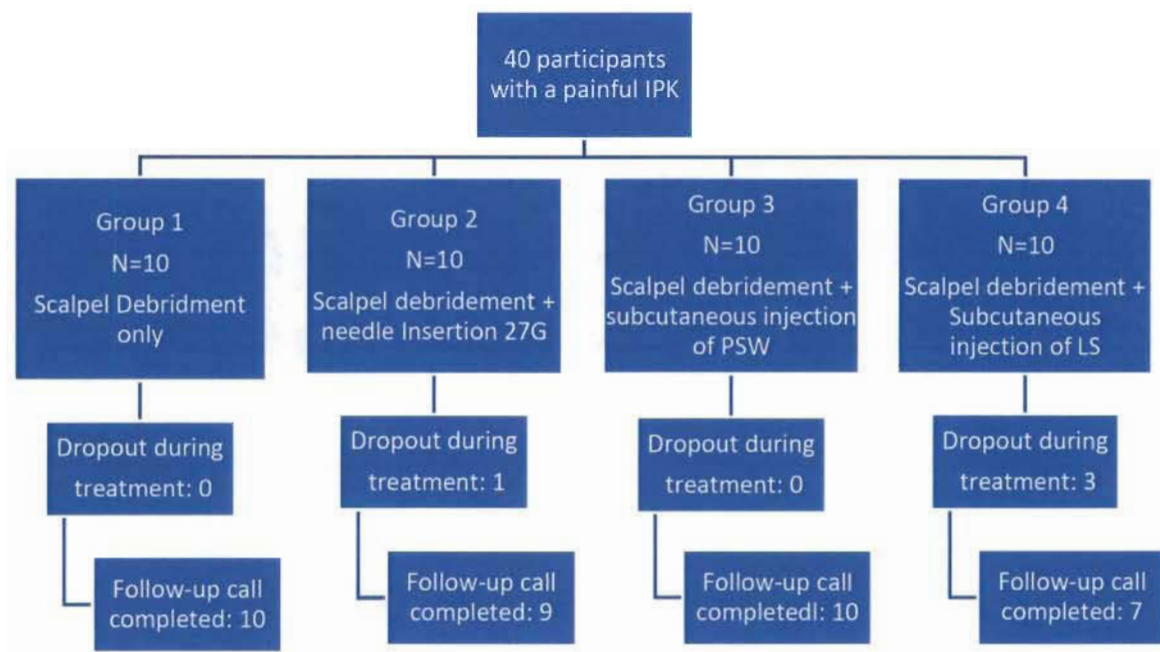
40 participants with a painful IPK

Group 1
N=10
Scalpel Debridment only

Dropout during treatment: 0

Follow-up call completed: 10

Group 2
N=10
Scalpel debridement + needle Insertion 27G

Dropout during treatment: 1

Follow-up call completed: 9

Group 3
N=10
Scalpel debridement + subcutaneous injection of PSW

Dropout during treatment: 0

Follow-up call completedl: 10

Group 4
N=10
Scalpel debridement + Subcutaneous injection of LS

Dropout during treatment: 3

Follow-up call completed: 7